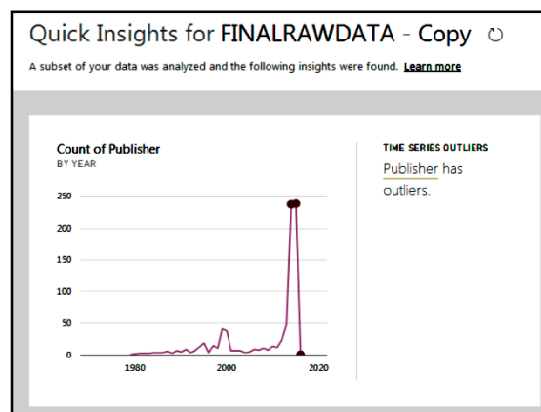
Quick Insights for FINALRAWDATA - Copy

A subset of your data was analyzed and the following insights were found. Learn more

Count of Publisher
BY YEAR

250
200
150
100
50
0

1980
2000
2020

TIME SERIES OUTLIERS
Publisher has outliers.